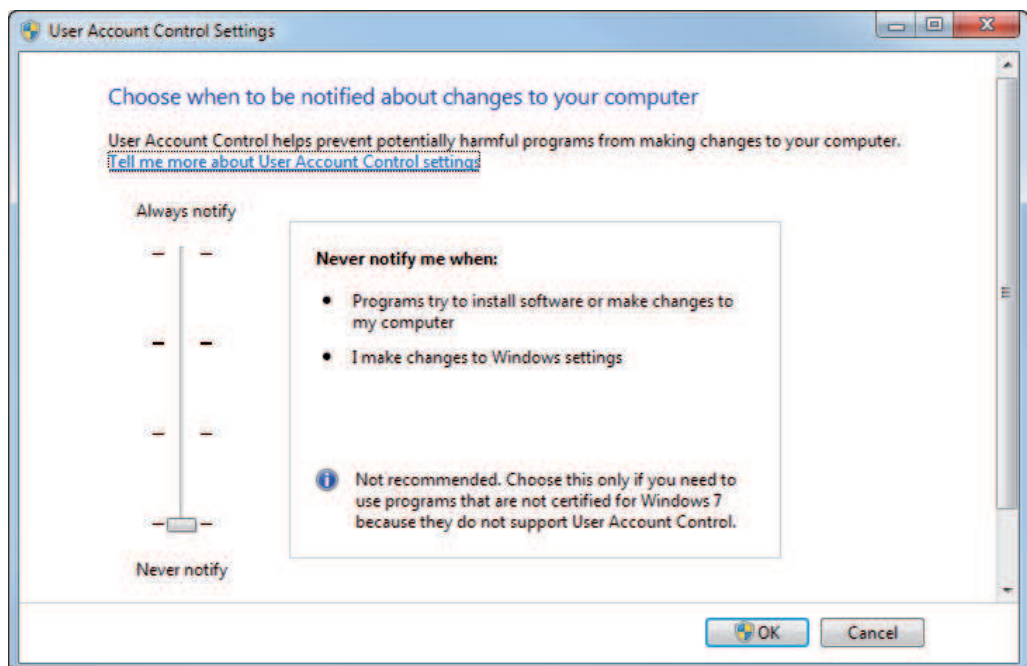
User Account Control Settings

Choose when to be notified about changes to your computer

User Account Control helps prevent potentially harmful programs from making changes to your computer.
Tell me more about User Account Control settings

Always notify

Never notify

Never notify me when:

- Programs try to install software or make changes to my computer
- I make changes to Windows settings

Not recommended. Choose this only if you need to use programs that are not certified for Windows 7 because they do not support User Account Control.

OK

Cancel